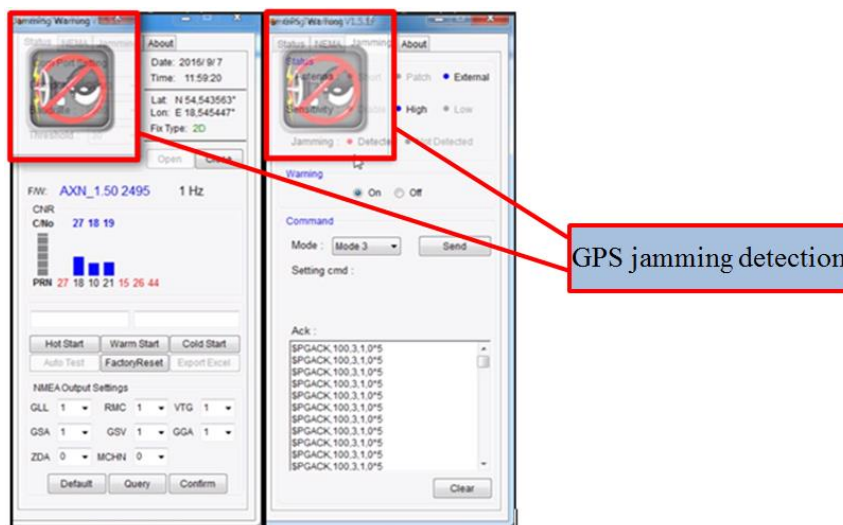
Jamming Warning V1.5.1

Status NEMA Jamming About

Date: 2016/9/7
Time: 11:59:20

Lat: N 54,543563°
Lon: E 18,545447°
Fix Type: 2D

Threshold

Open Close

F/W: AXN_1.50 2495 1 Hz

CNR
C/No 27 18 19

PRN 27 18 10 21 15 26 44

Hot Start Warm Start Cold Start
Auto Test FactoryReset Export Excel

NMEA Output Settings
GLL 1 RMC 1 VTG 1
GSA 1 GSV 1 GGA 1
ZDA 0 MCHN 0

Default Query Confirm

GPS Warning V1.5.1

Status NEMA Jamming About

Status
Antenna: Short Patch External
Sensitivity: Middle High Low

Jamming: Detected Not Detected

Warning
On Off

Command
Mode: Mode 3 Send
Setting cmd :

Ack :
$PGACK,100,3,1,0*5
$PGACK,100,3,1,0*5
$PGACK,100,3,1,0*5
$PGACK,100,3,1,0*5
$PGACK,100,3,1,0*5
$PGACK,100,3,1,0*5
$PGACK,100,3,1,0*5
$PGACK,100,3,1,0*5
$PGACK,100,3,1,0*5
$PGACK,100,3,1,0*5
$PGACK,100,3,1,0*5

Clear

GPS jamming detection